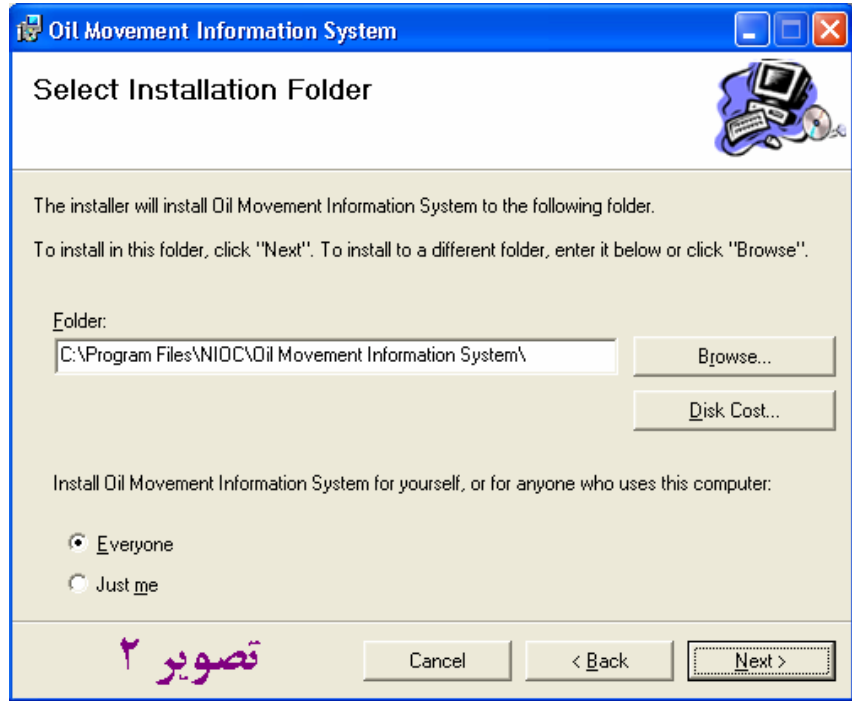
Oil Movement Information System

Select Installation Folder

The installer will install Oil Movement Information System to the following folder.

To install in this folder, click "Next". To install to a different folder, enter it below or click "Browse".

Folder:

C:\Program Files\NIOC\Oil Movement Information System\

Browse...

Disk Cost...

Install Oil Movement Information System for yourself, or for anyone who uses this computer:

Everyone

Just me

تصویر ۲

Cancel

< Back

Next >